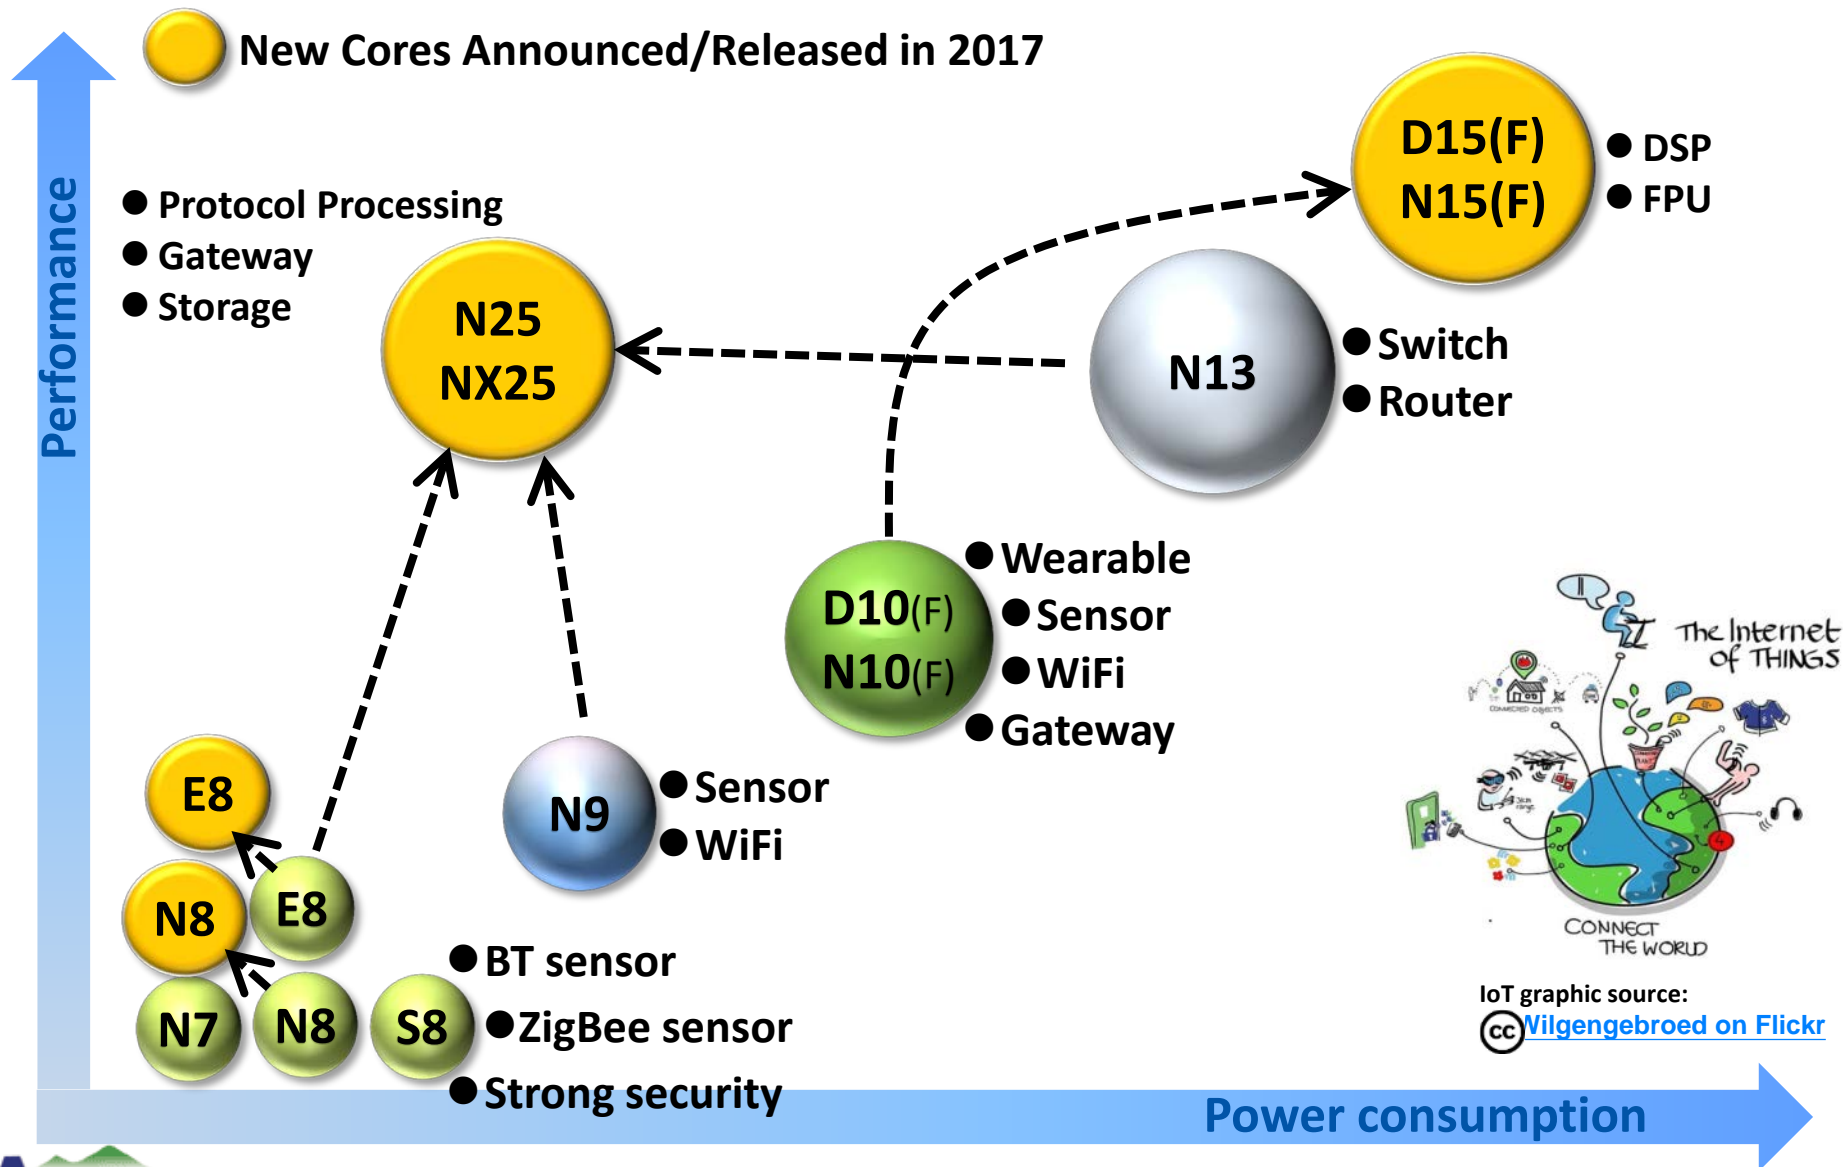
New Cores Announced/Released in 2017

Performance

D15(F)
N15(F)

● DSP
● FPU

● Protocol Processing
● Gateway
● Storage

N25
NX25

N13

● Switch
● Router

D10(F)
N10(F)

● Wearable
● Sensor
● WiFi
● Gateway

E8

N8

E8

N9

● Sensor
● WiFi

N7

N8

S8

● BT sensor
● ZigBee sensor
● Strong security

The Internet of THINGS

CONNECTED OBJECTS

CONNECT THE WORLD

IoT graphic source:
cc Wilgengebroed on Flickr

Power consumption